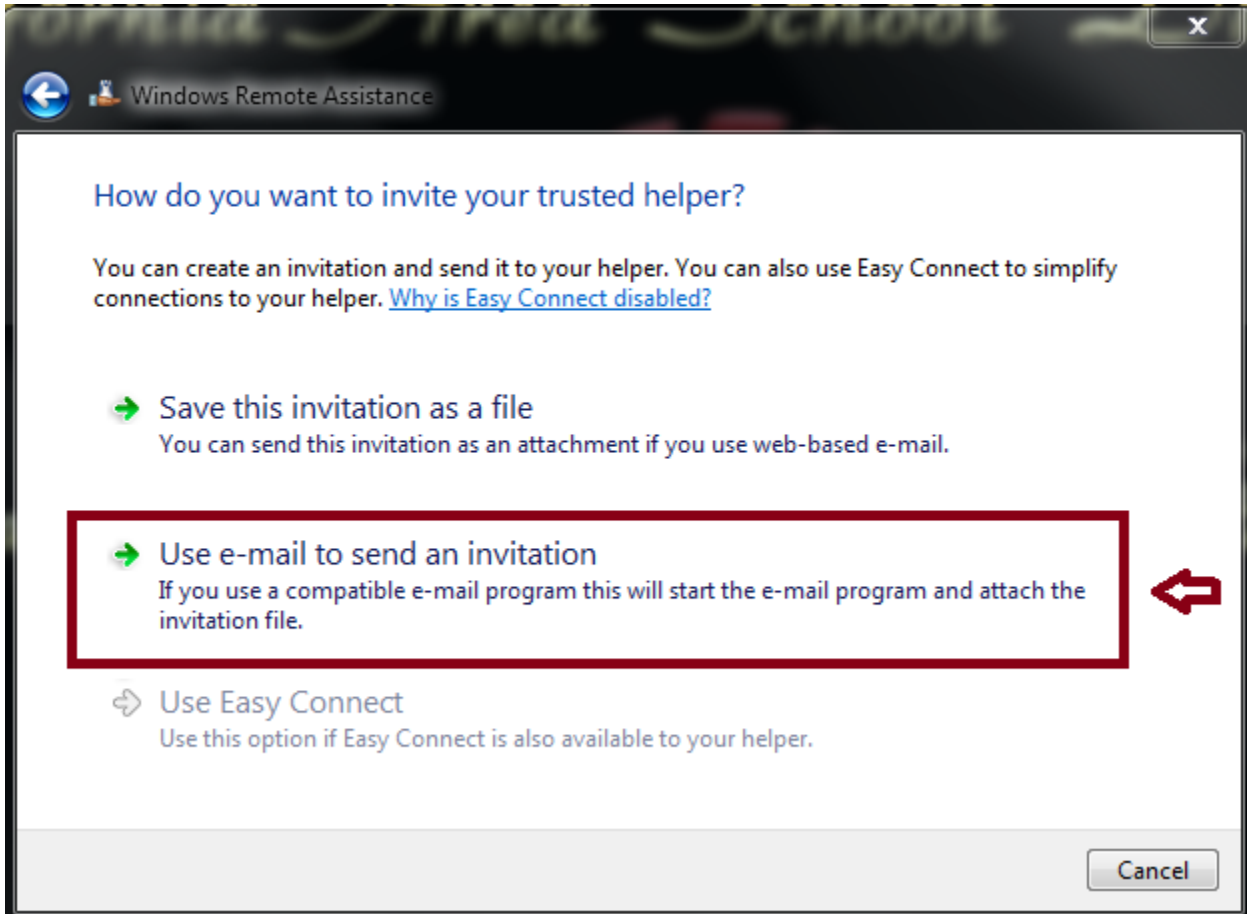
Windows Remote Assistance

How do you want to invite your trusted helper?

You can create an invitation and send it to your helper. You can also use Easy Connect to simplify connections to your helper. Why is Easy Connect disabled?

Save this invitation as a file
You can send this invitation as an attachment if you use web-based e-mail.

Use e-mail to send an invitation
If you use a compatible e-mail program this will start the e-mail program and attach the invitation file.

Use Easy Connect
Use this option if Easy Connect is also available to your helper.

Cancel